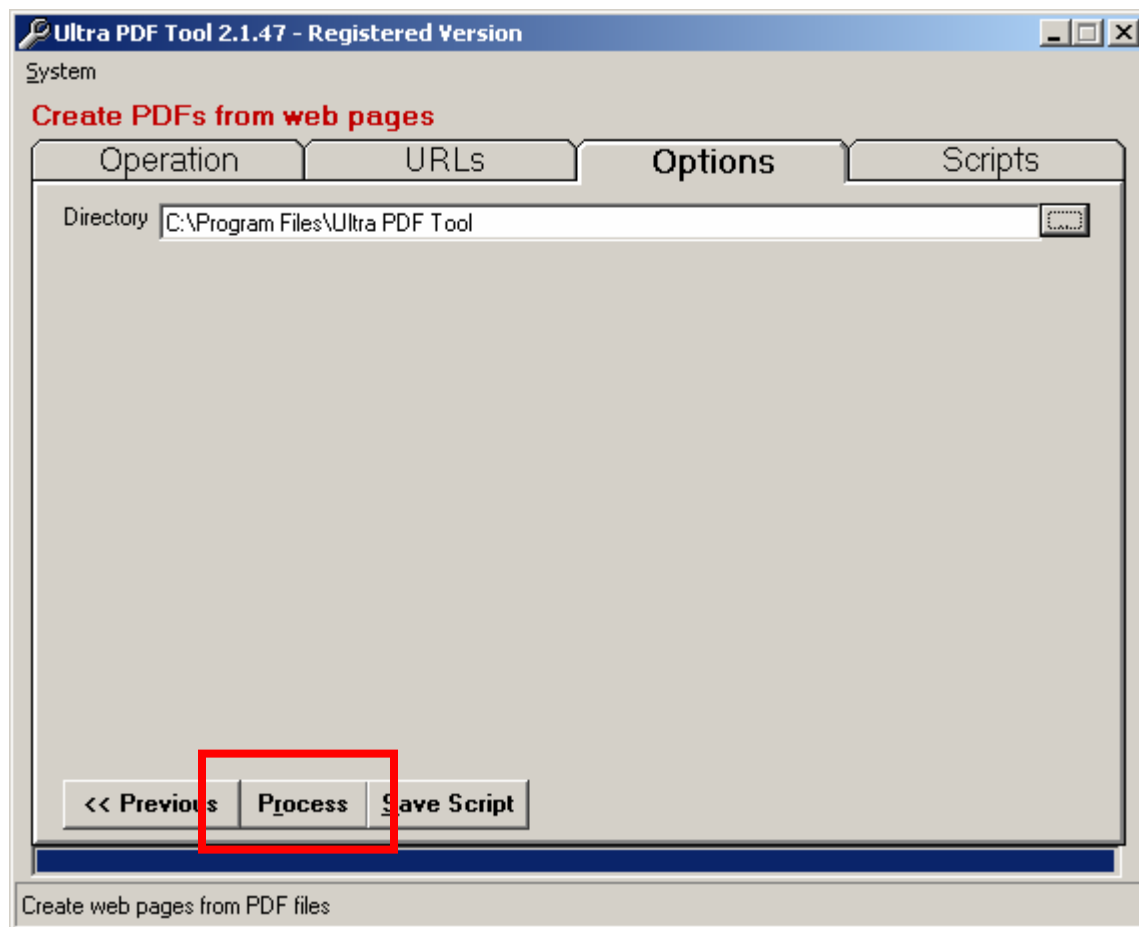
Ultra PDF Tool 2.1.47 - Registered Version

System

Create PDFs from web pages

Operation

URLs

Options

Scripts

Directory C:\Program Files\Ultra PDF Tool

<< Previous

Process

Save Script

Create web pages from PDF files